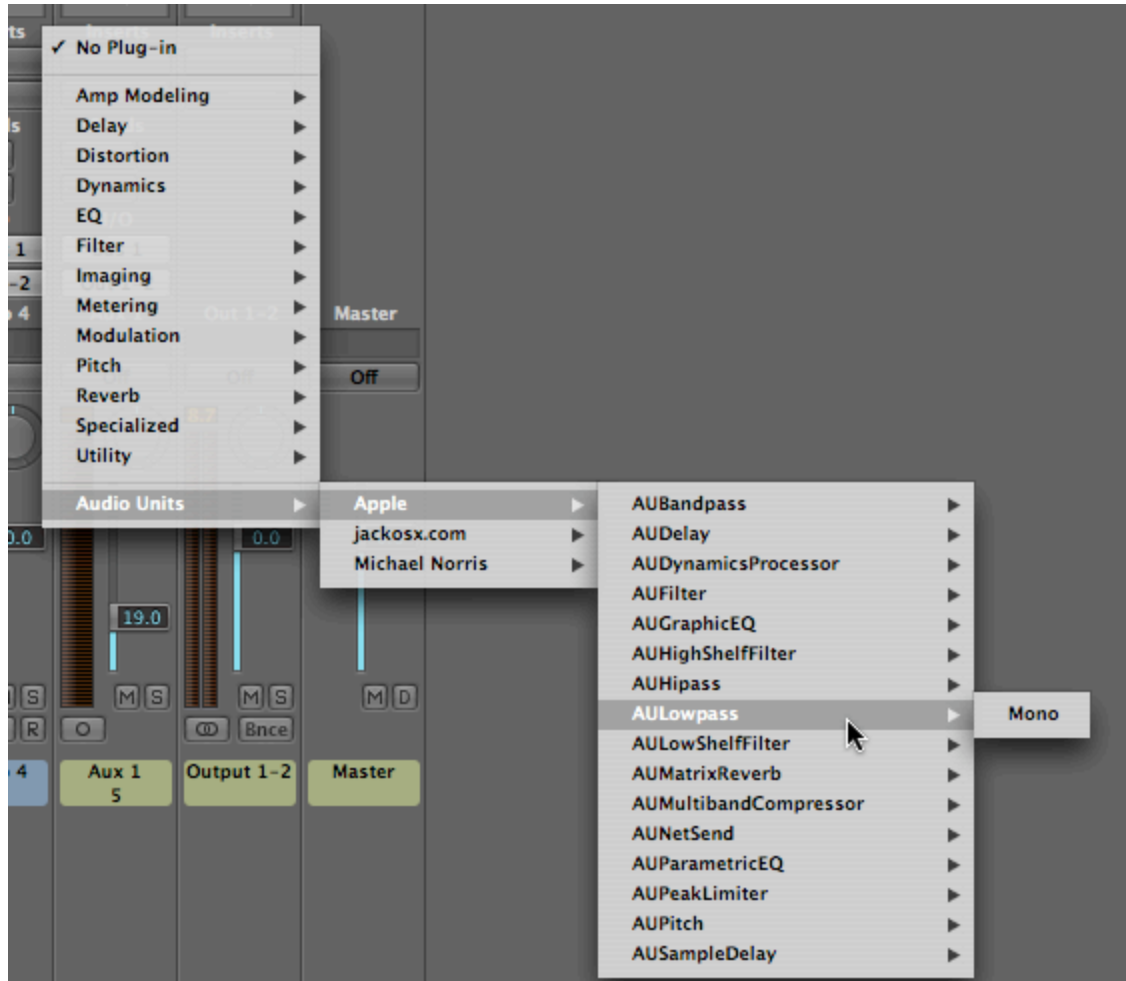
✓ No Plug-in

Amp Modeling
Delay
Distortion
Dynamics
EQ
Filter
Imaging
Metering
Modulation
Pitch
Reverb
Specialized
Utility

Audio Units

Apple
jackosx.com
Michael Norris

AUBandpass
AUDelay
AUDynamicsProcessor
AUFilter
AUGraphicEQ
AUHighShelfFilter
AUHipass
AULowpass
AULowShelfFilter
AUMatrixReverb
AUMultibandCompressor
AUNetSend
AUParametricEQ
AUPeakLimiter
AUPitch
AUSampleDelay

Mono

Master
Off
0.0
0.0
19.0
M S
M S
M S
M D
R
O
Bnce
Aux 1
5
Output 1-2
Master